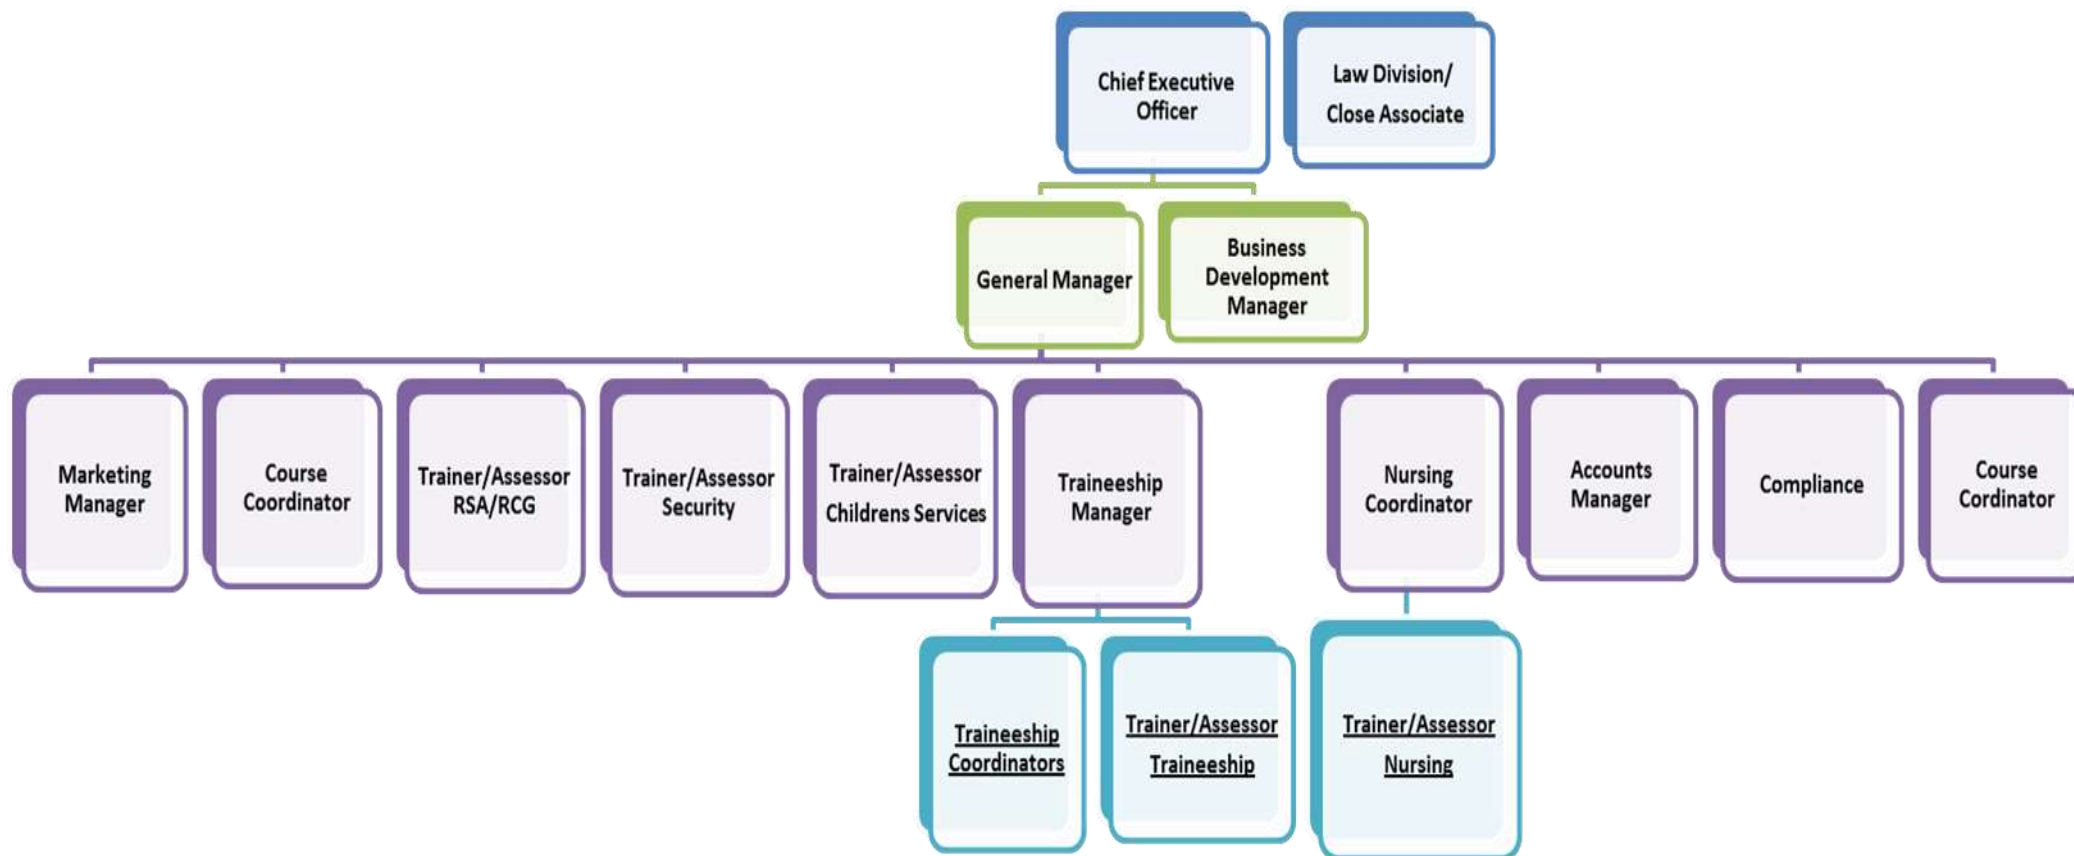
Chief Executive Officer

Law Division/ Close Associate

General Manager

Business Development Manager

Marketing Manager

Course Coordinator

Trainer/Assessor RSA/RCG

Trainer/Assessor Security

Trainer/Assessor Childrens Services

Traineeship Manager

Nursing Coordinator

Accounts Manager

Compliance

Course Cordinator

Traineeship Coordinators

Trainer/Assessor Traineeship

Trainer/Assessor Nursing